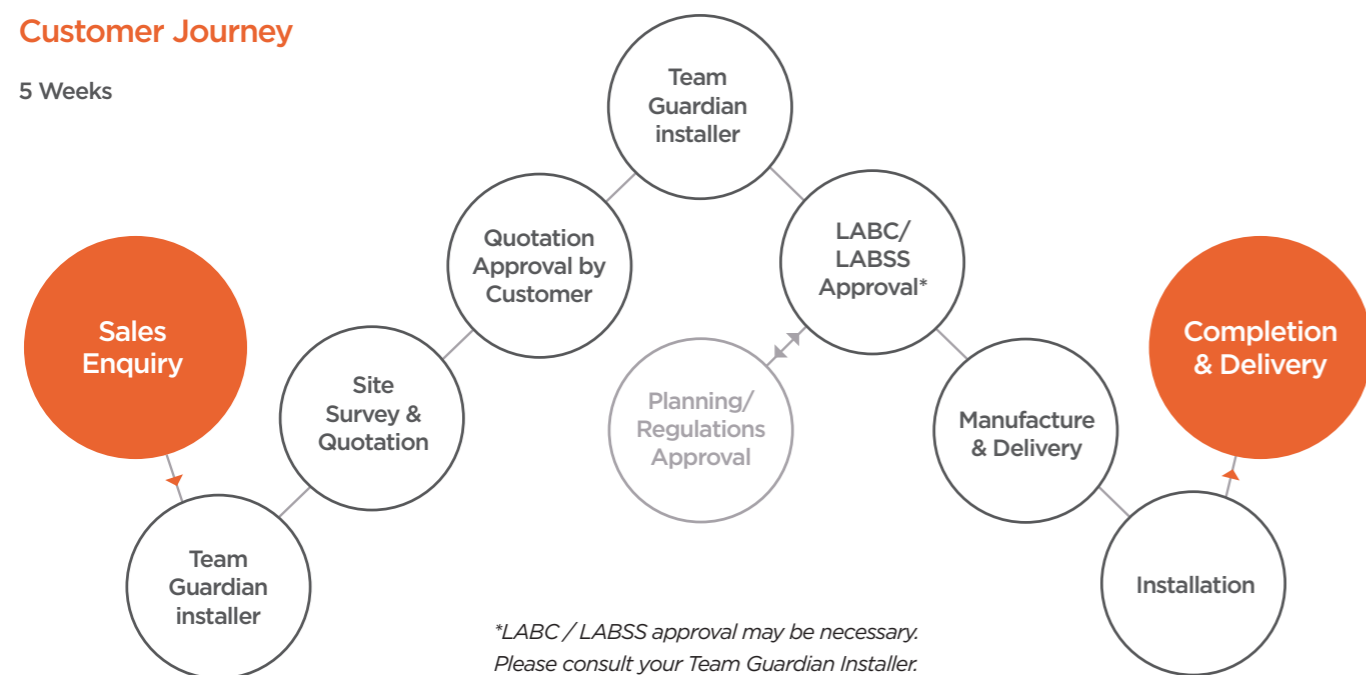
Customer Journey

5 Weeks

Sales Enquiry

Team Guardian installer

Site Survey & Quotation

Quotation Approval by Customer

Team Guardian installer

LABC/ LABSS Approval*

Planning/ Regulations Approval

Manufacture & Delivery

Installation

Completion & Delivery

*LABC / LABSS approval may be necessary. Please consult your Team Guardian Installer.